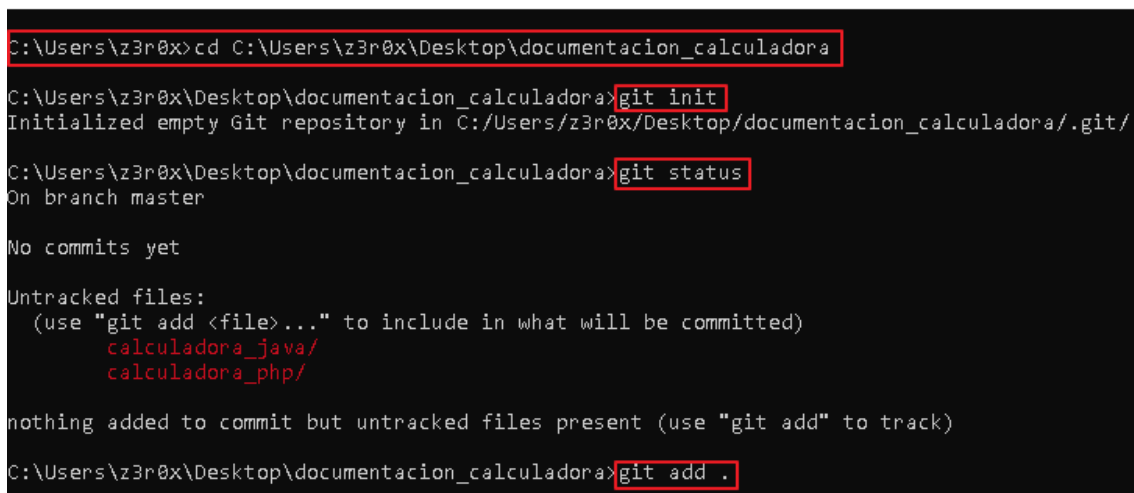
C:\Users\z3r0x>cd C:\Users\z3r0x\Desktop\documentacion_calculadora

C:\Users\z3r0x\Desktop\documentacion_calculadora>git init
Initialized empty Git repository in C:/Users/z3r0x/Desktop/documentacion_calculadora/.git/

C:\Users\z3r0x\Desktop\documentacion_calculadora>git status
On branch master

No commits yet

Untracked files:
  (use "git add <file>..." to include in what will be committed)
        calculadora_java/
        calculadora_php/

nothing added to commit but untracked files present (use "git add" to track)

C:\Users\z3r0x\Desktop\documentacion_calculadora>git add .